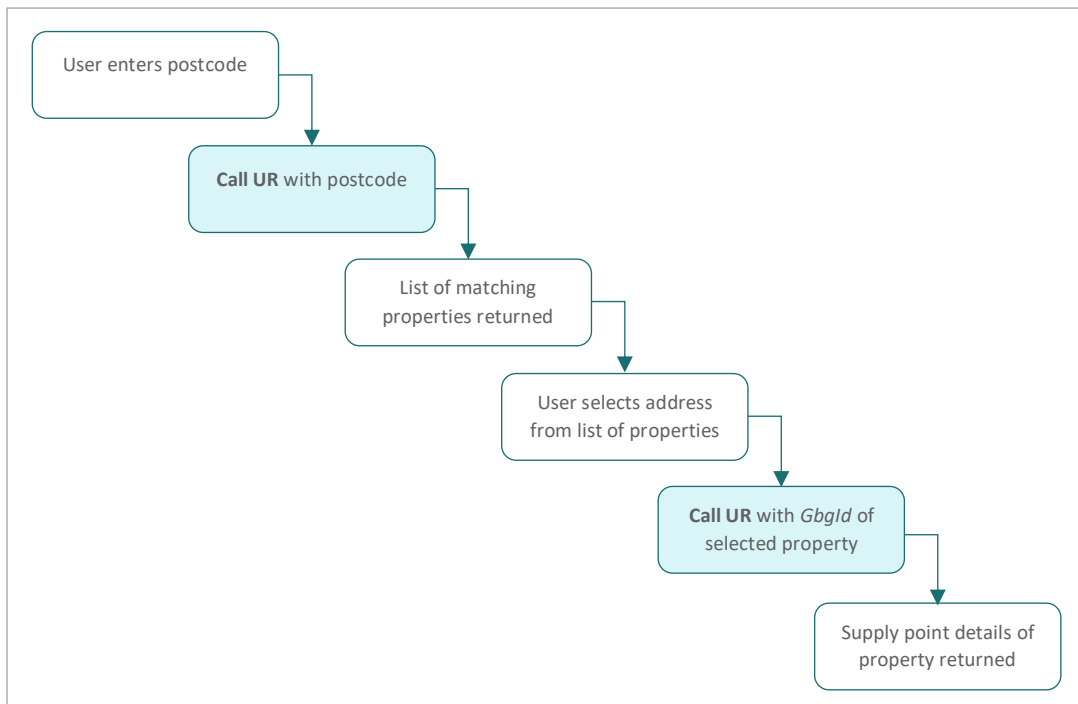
User enters postcode

**Call UR** with postcode

List of matching properties returned

User selects address from list of properties

**Call UR** with *GbgId* of selected property

Supply point details of property returned